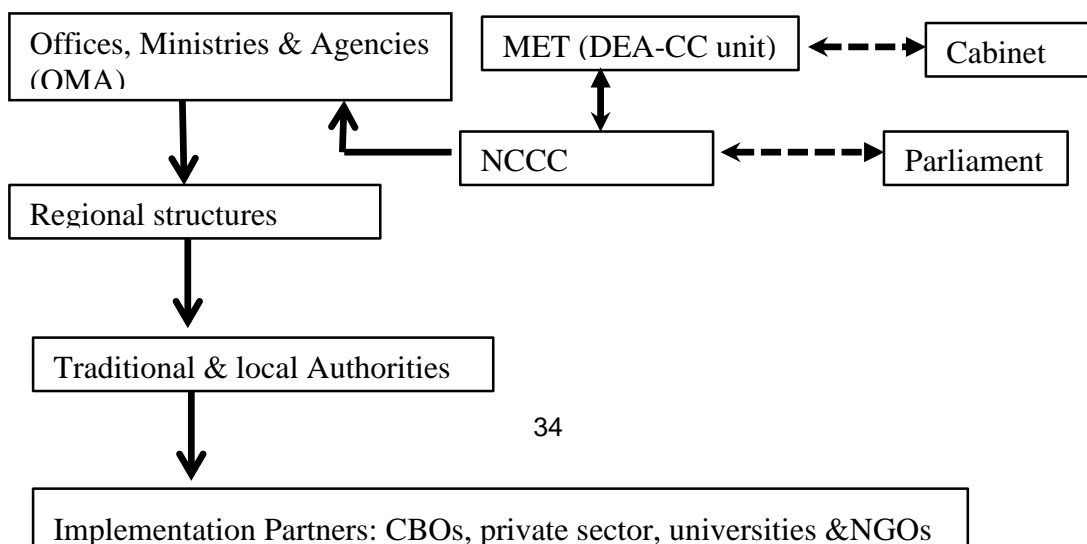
Offices, Ministries & Agencies (OMA)

MET (DEA-CC unit)

Cabinet

NCCC

Parliament

Regional structures

Traditional & local Authorities

34

Implementation Partners: CBOs, private sector, universities &NGOs